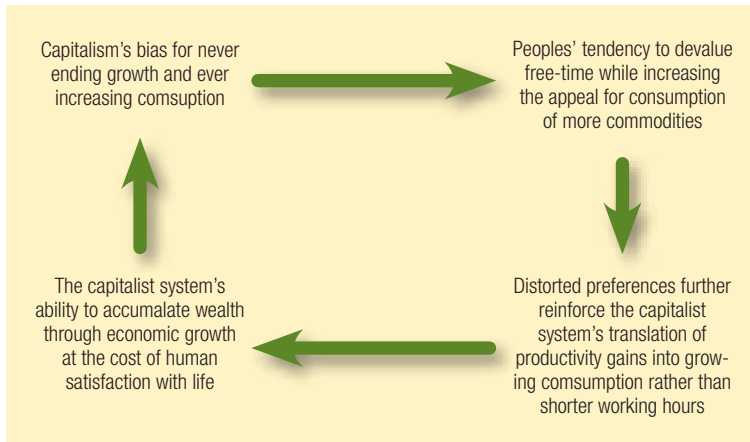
Capitalism's bias for never ending growth and ever increasing comsuption

Peoples' tendency to devalue free-time while increasing the appeal for consumption of more commodities

Distorted preferences further reinforce the capitalist system's translation of productivity gains into growing comsumption rather than shorter working hours

The capitalist system's ability to accumalate wealth through economic growth at the cost of human satisfaction with life